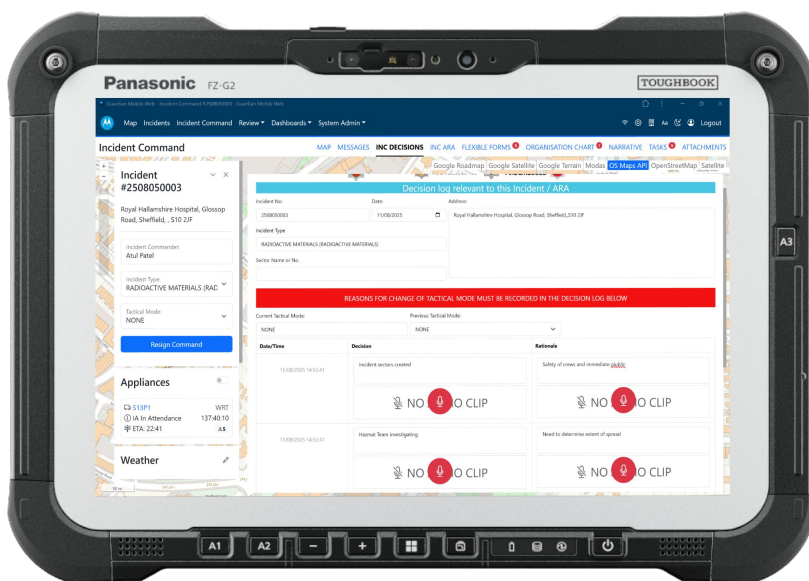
Panasonic FZ-G2

TOUGHBOOK

Guardian Mobile Web - Incident Command #2508050003 - Guardian Mobile Web

Map Incidents Incident Command Review ▾ Dashboards ▾ System Admin ▾

Aa Logout

Incident Command

MAP MESSAGES INC DECISIONS INC ARA FLEXIBLE FORMS 1 ORGANISATION CHART 1 NARRATIVE TASKS 1 ATTACHMENTS

Google Roadmap Google Satellite Google Terrain Modas OS Maps API OpenStreetMap Satellite

Incident
#2508050003

Royal Hallamshire Hospital, Glossop Road, Sheffield, , S10 2JF

Incident Commander:
Atul Patel

Incident Type:
RADIOACTIVE MATERIALS (RAD

Tactical Mode:
NONE

Resign Command

Appliances

S13P1 WRT
IA In Attendance 137:40:10
ETA: 22:41

Weather

Decision log relevant to this Incident / ARA

Incident No:
2508050003

Date
11/08/2025

Address
Royal Hallamshire Hospital, Glossop Road, Sheffield, S10 2JF

Incident Type
RADIOACTIVE MATERIALS (RADIOACTIVE MATERIALS)

Sector Name or No.

REASONS FOR CHANGE OF TACTICAL MODE MUST BE RECORDED IN THE DECISION LOG BELOW

Current Tactical Mode:
NONE

Previous Tactical Mode:
NONE

| Date/Time | Decision | Rationale |
|---|---|---|
| 11/08/2025 14:52:41 | Incident sectors created<br>NO O CLIP | Safety of crews and immediate public<br>NO O CLIP |
| 11/08/2025 14:52:41 | Hazmat Team investigating<br>NO O CLIP | Need to determine extent of spread<br>NO O CLIP |

A1 A2 A3